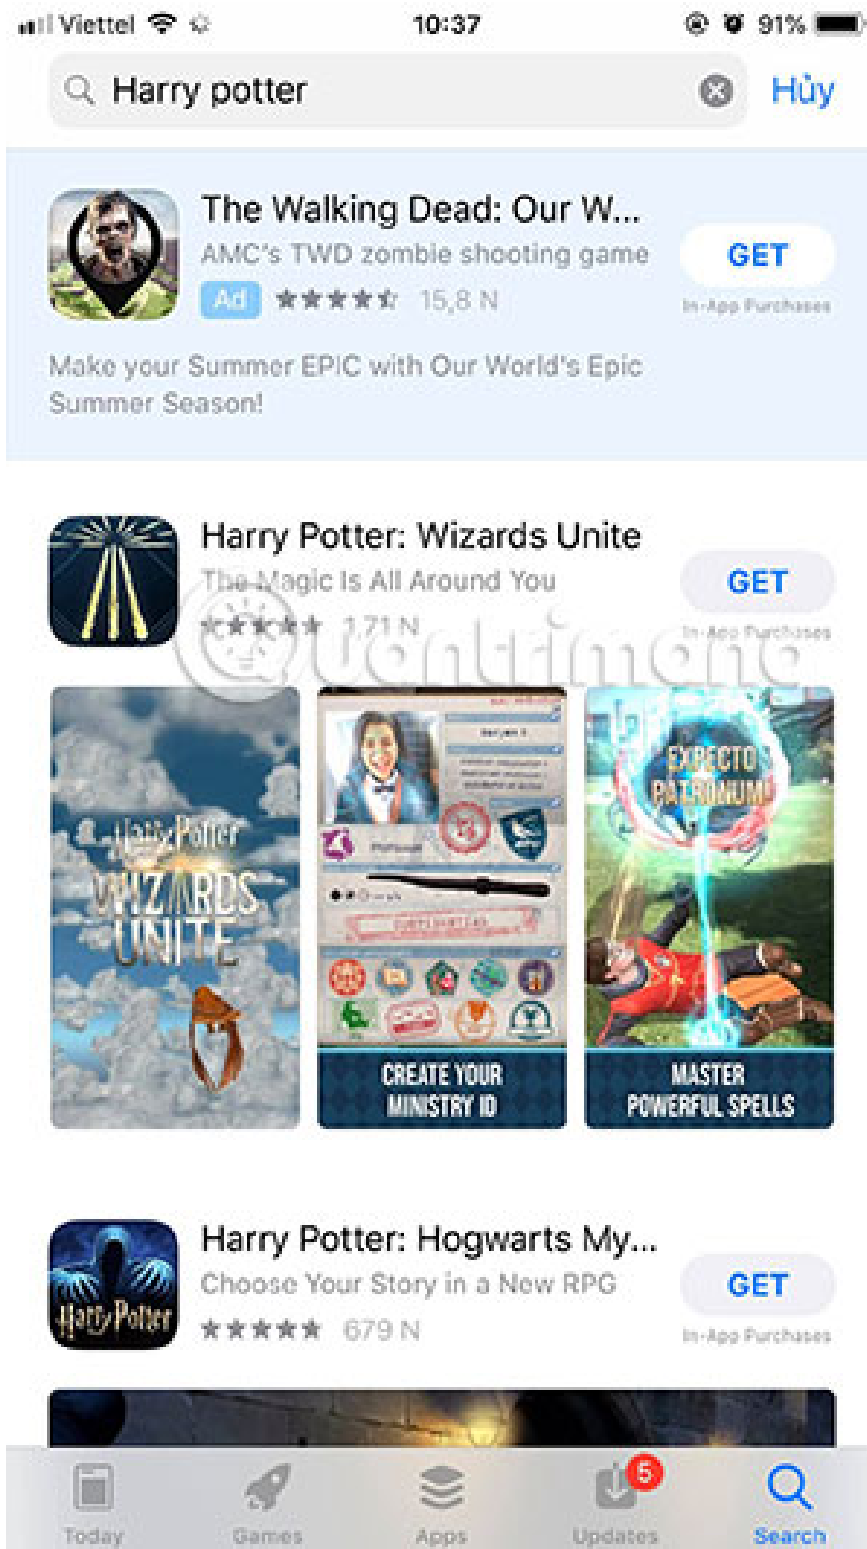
Viettel 10:37 91%

Harry potter

Hủy

The Walking Dead: Our W...
AMC's TWD zombie shooting game
Ad 15,8 N
GET
In-App Purchases

Make your Summer EPIC with Our World's Epic Summer Season!

Harry Potter: Wizards Unite
The Magic Is All Around You
1,71 N
GET
In-App Purchases

Quantrimang

Harry Potter
WIZARDS UNITE

CREATE YOUR MINISTRY ID

EXPECTO PATRONUM!

MASTER POWERFUL SPELLS

Harry Potter: Hogwarts My...
Choose Your Story in a New RPG
679 N
GET
In-App Purchases

Harry Potter

Today
Games
Apps
5
Updates
Search